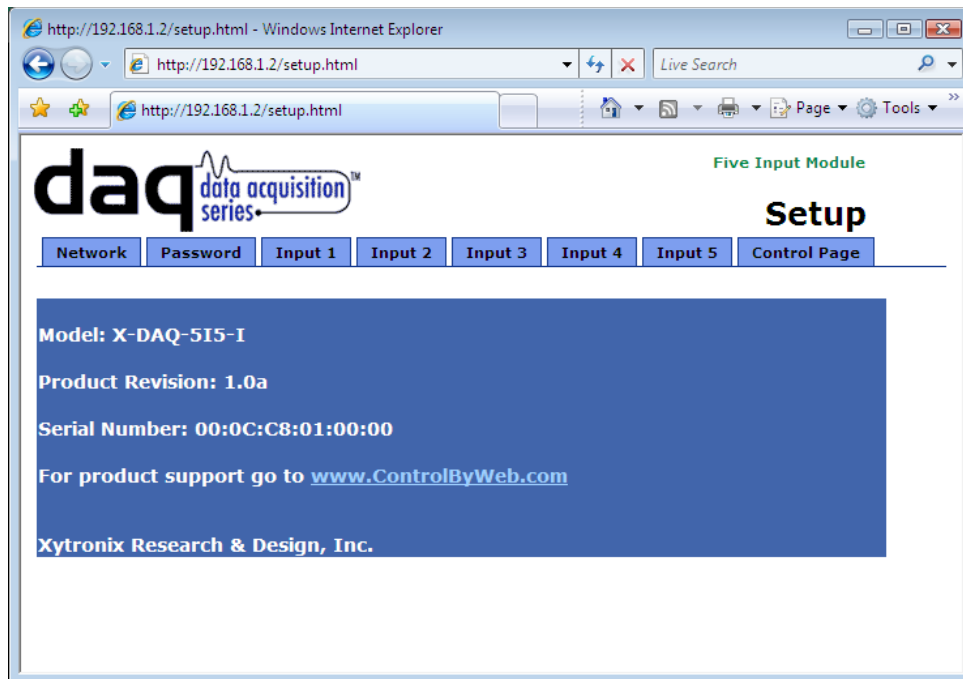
http://192.168.1.2/setup.html - Windows Internet Explorer

http://192.168.1.2/setup.html

Live Search

http://192.168.1.2/setup.html

Page ▾ Tools ▾

daq data acquisition series™

Five Input Module

Setup

Network | Password | Input 1 | Input 2 | Input 3 | Input 4 | Input 5 | Control Page

Model: X-DAQ-5I5-I

Product Revision: 1.0a

Serial Number: 00:0C:C8:01:00:00

For product support go to www.ControlByWeb.com

Xytronix Research & Design, Inc.